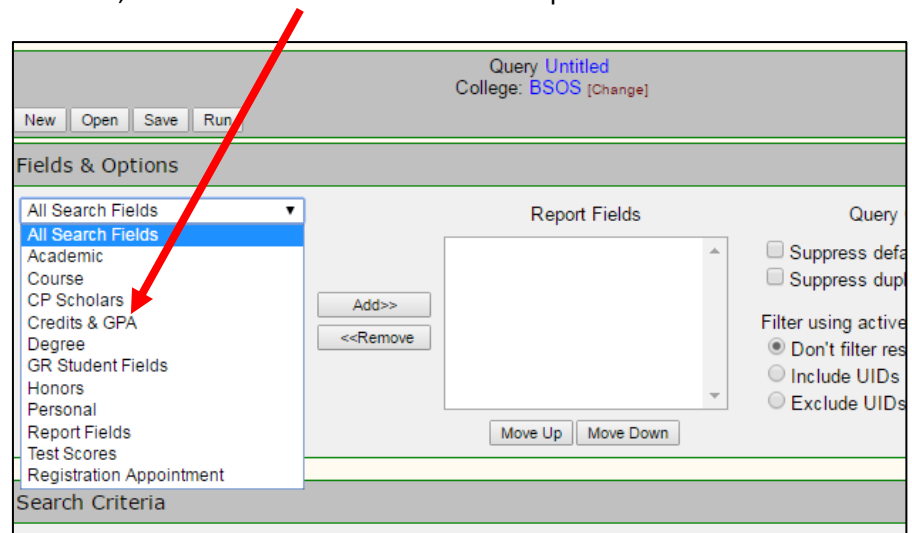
Query Untitled
College: BSOS [Change]

New Open Save Run

Fields & Options

All Search Fields ▼
All Search Fields
Academic
Course
CP Scholars
Credits & GPA
Degree
GR Student Fields
Honors
Personal
Report Fields
Test Scores
Registration Appointment

Add>>
<<Remove

Report Fields

Move Up Move Down

Query

Suppress defa
Suppress dupl

Filter using active
Don't filter res
Include UIDs
Exclude UIDs

Search Criteria